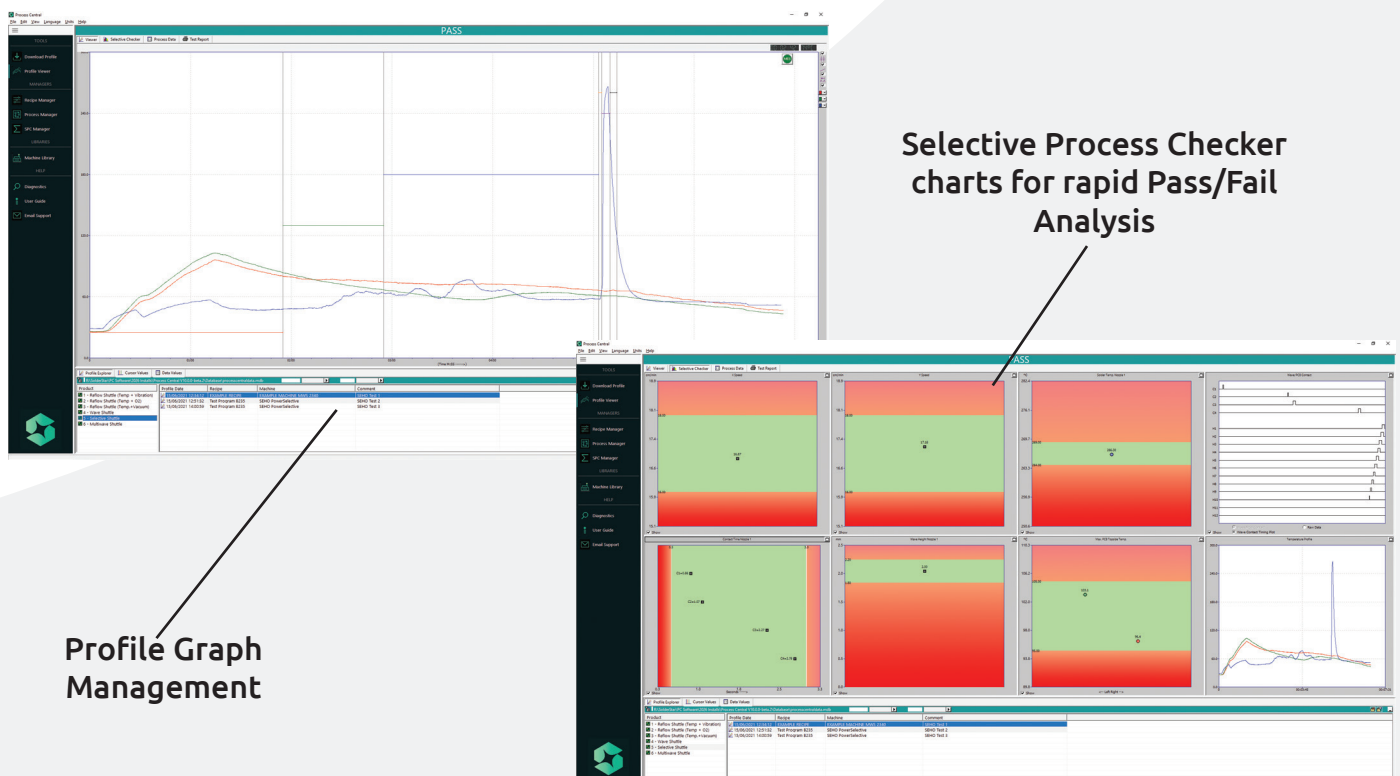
Process Central
File Edit View Language Units Help

PASS

TOOLS
Download Profile
Profile Viewer
MANAGERS
Recipe Manager
Process Manager
SPC Manager
LIBRARIES
Machine Library
HELP
Diagnostics
User Guide
Email Support

Viewer | Selective Checker | Process Data | Test Report

Profile Explorer | Cursor Values | Data Values

| Product | Profile Date | Recipe | Machine | Comment |
|---|---|---|---|---|
| 1 - Reflow Shuttle (Temp + Vibration) | 15/06/2021 13:43:10 | EXAMPLE RECIPE | EXAMPLE MACHINE MAKE 2340 | SEHO Test 1 |
| 2 - Reflow Shuttle (Temp + O2) | 15/06/2021 12:51:02 | Test Program B235 | SEHO PowerSelective | SEHO Test 2 |
| 3 - Reflow Shuttle (Temp +Vacuum) | 15/06/2021 14:00:59 | Test Program B235 | SEHO PowerSelective | SEHO Test 3 |
| 4 - Wave Shuttle | | | | |
| 5 - Selective Shuttle | | | | |
| 6 - Multiwave Shuttle | | | | |

Selective Process Checker charts for rapid Pass/Fail Analysis

Profile Graph Management

Process Central
File Edit View Language Units Help

PASS

TOOLS
Download Profile
Profile Viewer
MANAGERS
Recipe Manager
Process Manager
SPC Manager
LIBRARIES
Machine Library
HELP
Diagnostics
User Guide
Email Support

Viewer | Selective Checker | Process Data | Test Report

Y Speed
Y Speed
Solder Temp Nozzle 1
Valve PCB Contact
Contact Time Nozzle 1
Wave Height Nozzle 1
Max PCB Topside Temp
Temperature Profile

Valve Contact Timing Plot
Raw Data

Profile Explorer | Cursor Values | Data Values

| Product | Profile Date | Recipe | Machine | Comment |
|---|---|---|---|---|
| 1 - Reflow Shuttle (Temp + Vibration) | 15/06/2021 13:43:10 | EXAMPLE RECIPE | EXAMPLE MACHINE MAKE 2340 | SEHO Test 1 |
| 2 - Reflow Shuttle (Temp + O2) | 15/06/2021 12:51:02 | Test Program B235 | SEHO PowerSelective | SEHO Test 2 |
| 3 - Reflow Shuttle (Temp +Vacuum) | 15/06/2021 14:00:59 | Test Program B235 | SEHO PowerSelective | SEHO Test 3 |
| 4 - Wave Shuttle | | | | |
| 5 - Selective Shuttle | | | | |
| 6 - Multiwave Shuttle | | | | |